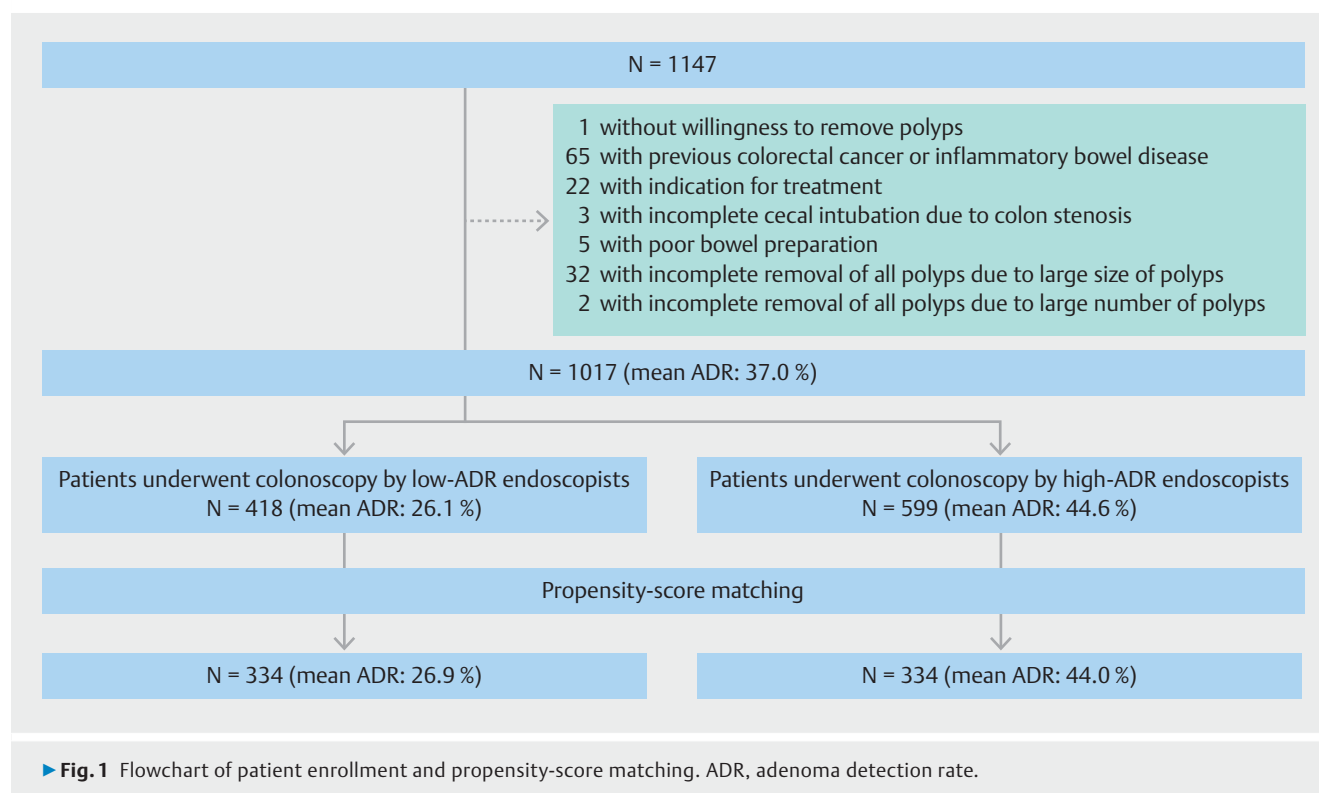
N = 1147

1 without willingness to remove polyps
65 with previous colorectal cancer or inflammatory bowel disease
22 with indication for treatment
3 with incomplete cecal intubation due to colon stenosis
5 with poor bowel preparation
32 with incomplete removal of all polyps due to large size of polyps
2 with incomplete removal of all polyps due to large number of polyps

N = 1017 (mean ADR: 37.0 %)

Patients underwent colonoscopy by low-ADR endoscopists
N = 418 (mean ADR: 26.1 %)

Patients underwent colonoscopy by high-ADR endoscopists
N = 599 (mean ADR: 44.6 %)

Propensity-score matching

N = 334 (mean ADR: 26.9 %)

N = 334 (mean ADR: 44.0 %)

▶ Fig. 1 Flowchart of patient enrollment and propensity-score matching. ADR, adenoma detection rate.